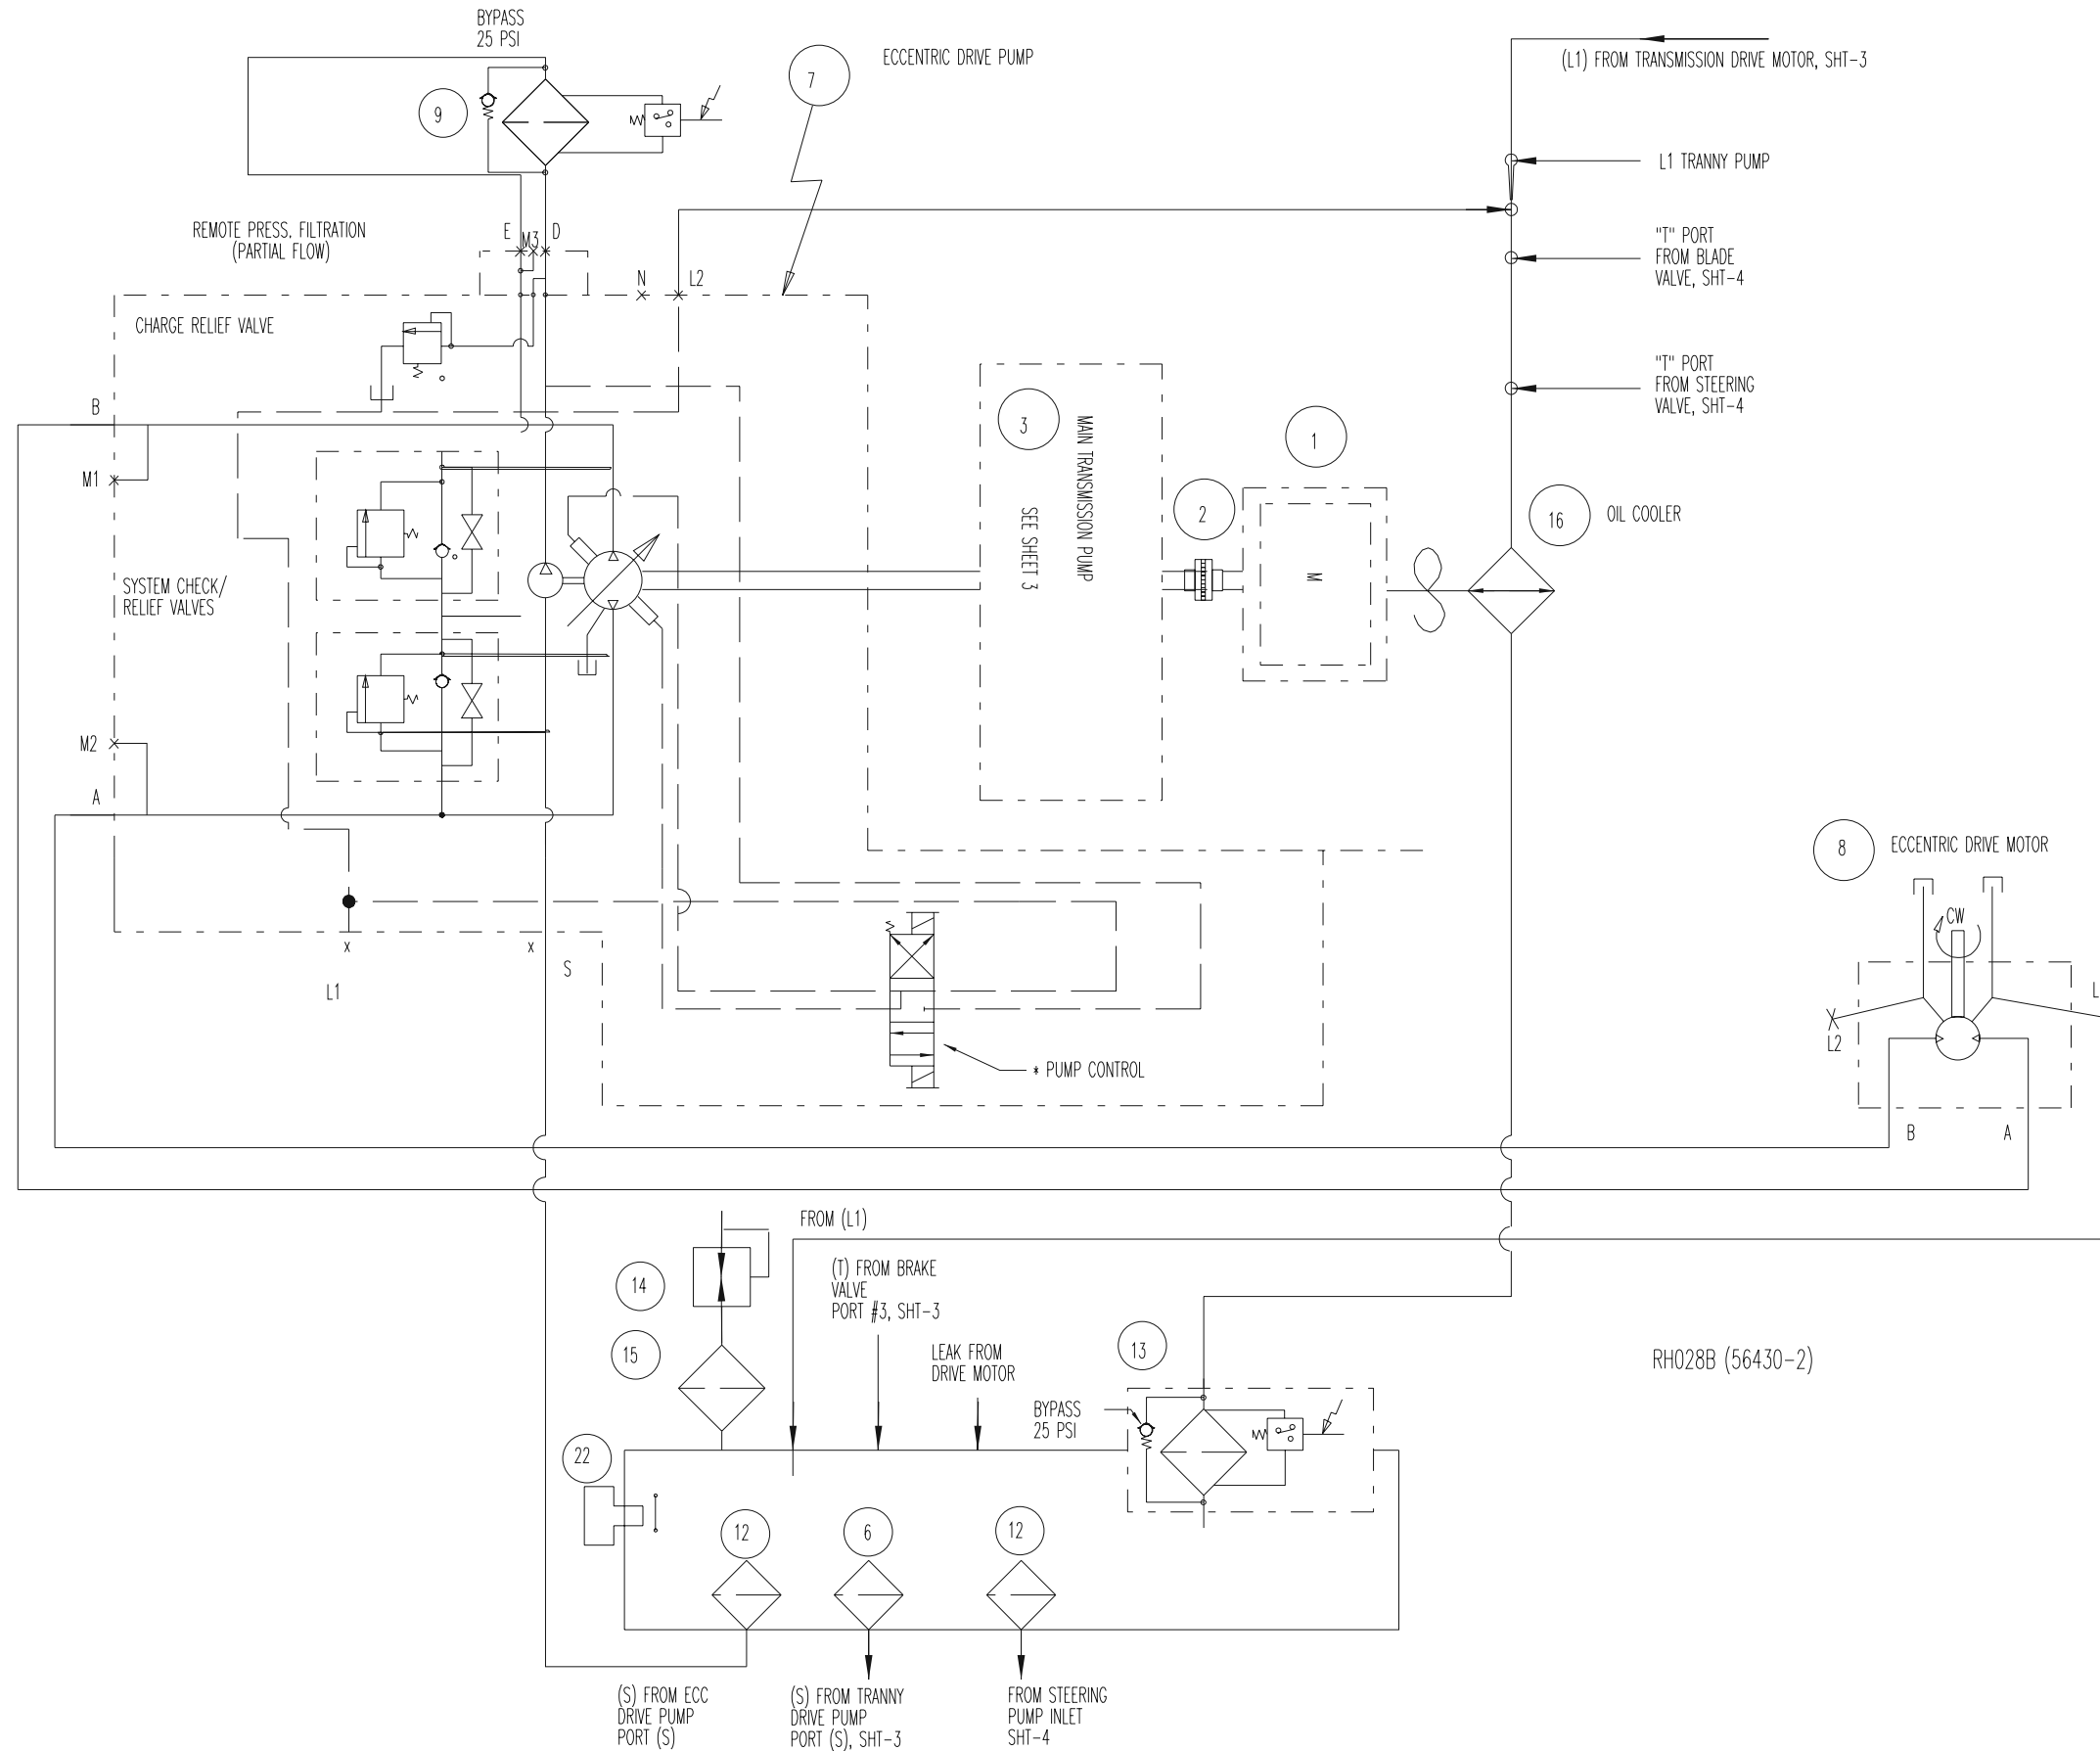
BYPASS
25 PSI

9

7

ECCENTRIC DRIVE PUMP

(L1) FROM TRANSMISSION DRIVE MOTOR, SHT-3

L1 TRANNY PUMP

REMOTE PRESS. FILTRATION
(PARTIAL FLOW)

E M3 D

N L2

"T" PORT
FROM BLADE
VALVE, SHT-4

CHARGE RELIEF VALVE

"T" PORT
FROM STEERING
VALVE, SHT-4

B

3

MAIN TRANSMISSION PUMP

SEE SHEET 3

1

M1

2

16

OIL COOLER

M

SYSTEM CHECK/
RELIEF VALVES

M2

A

8

ECCENTRIC DRIVE MOTOR

CW

x x

L1

S

L2

L

* PUMP CONTROL

B A

FROM (L1)

14

(T) FROM BRAKE
VALVE
PORT #3, SHT-3

15

LEAK FROM
DRIVE MOTOR

13

RH028B (56430-2)

BYPASS
25 PSI

22

12

6

12

(S) FROM ECC
DRIVE PUMP
PORT (S)

(S) FROM TRANNY
DRIVE PUMP
PORT (S), SHT-3

FROM STEERING
PUMP INLET
SHT-4